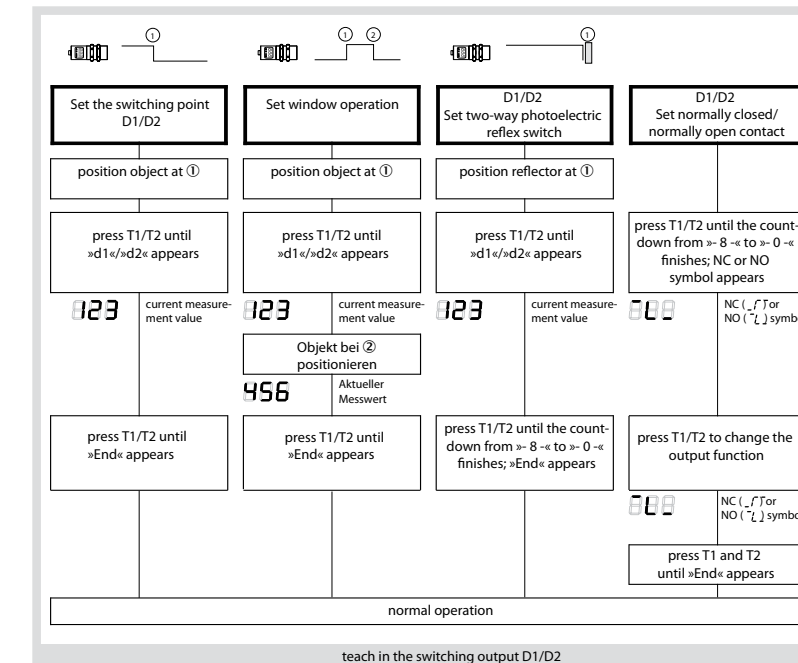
①

① ②

①

Set the switching point D1/D2

Set window operation

D1/D2
Set two-way photoelectric reflex switch

D1/D2
Set normally closed/ normally open contact

position object at ①

position object at ①

position reflector at ①

press T1/T2 until »d1«/»d2« appears

press T1/T2 until »d1«/»d2« appears

press T1/T2 until »d1«/»d2« appears

press T1/T2 until the countdown from »- 8 -« to »- 0 -« finishes; NC or NO symbol appears

123 current measurement value

123 current measurement value

123 current measurement value

CL NC ( ) or NO ( ) symbo

Objekt bei ② positionieren

456 Aktueller Messwert

press T1/T2 until »End« appears

press T1/T2 until »End« appears

press T1/T2 until the countdown from »- 8 -« to »- 0 -« finishes; »End« appears

press T1/T2 to change the output function

CL NC ( ) or NO ( ) symbo

press T1 and T2 until »End« appears

normal operation

teach in the switching output D1/D2